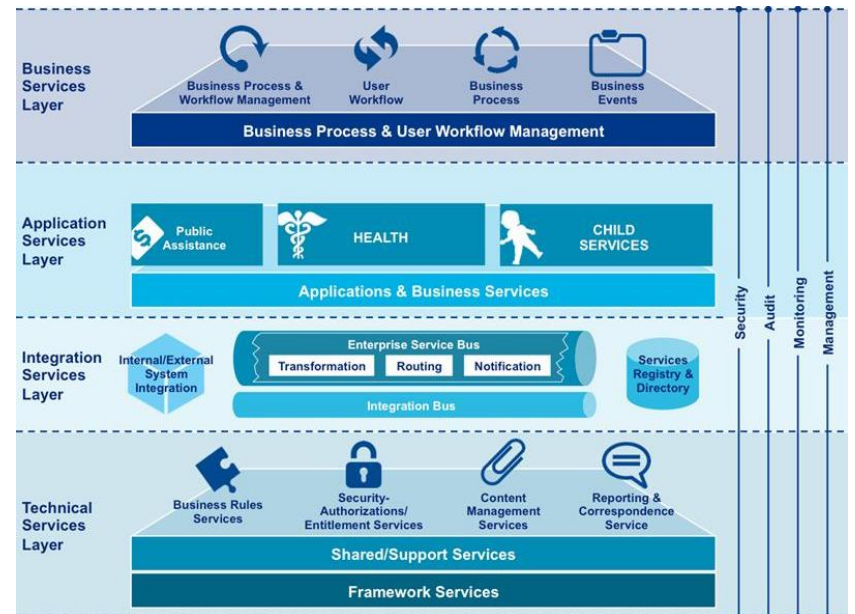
Business Services Layer

Business Process & Workflow Management

User Workflow

Business Process

Business Events

Business Process & User Workflow Management

Application Services Layer

Public Assistance

HEALTH

CHILD SERVICES

Applications & Business Services

Integration Services Layer

Internal/External System Integration

Enterprise Service Bus

Transformation

Routing

Notification

Integration Bus

Services Registry & Directory

Technical Services Layer

Business Rules Services

Security-Authorizations/ Entitlement Services

Content Management Services

Reporting & Correspondence Service

Shared/Support Services

Framework Services

Security

Audit

Monitoring

Management